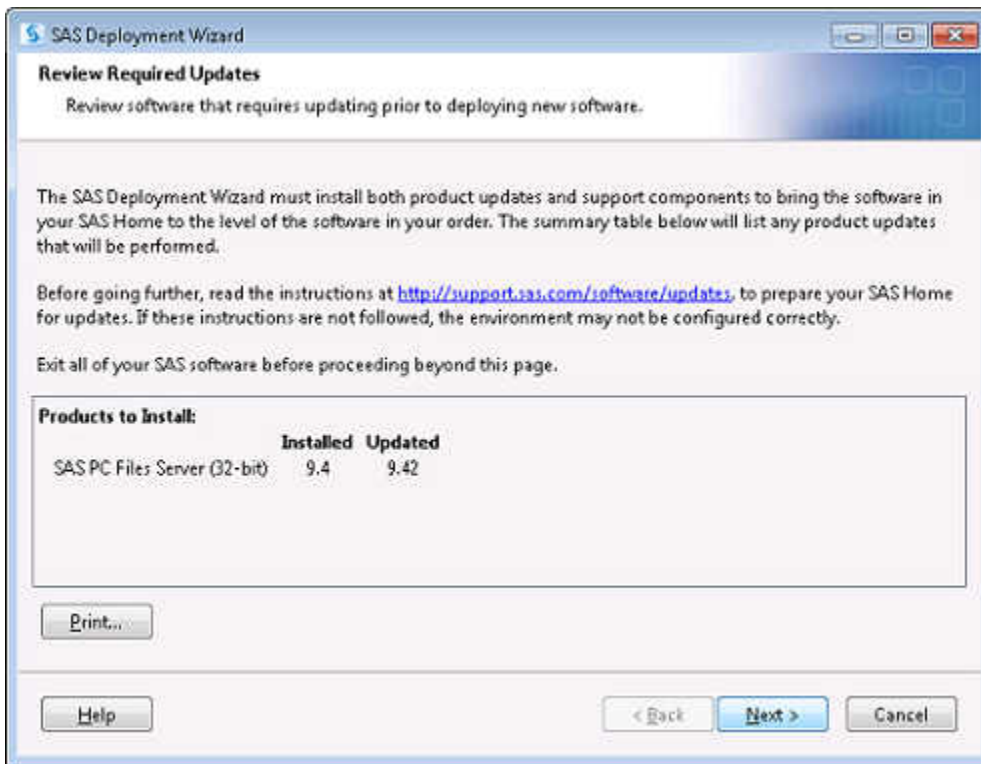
SAS Deployment Wizard

Review Required Updates

Review software that requires updating prior to deploying new software.

The SAS Deployment Wizard must install both product updates and support components to bring the software in your SAS Home to the level of the software in your order. The summary table below will list any product updates that will be performed.

Before going further, read the instructions at http://support.sas.com/software/updates, to prepare your SAS Home for updates. If these instructions are not followed, the environment may not be configured correctly.

Exit all of your SAS software before proceeding beyond this page.

Products to Install:

| | Installed | Updated |
|---|---|---|
| SAS PC Files Server (32-bit) | 9.4 | 9.42 |

Print...

Help

< Back

Next >

Cancel